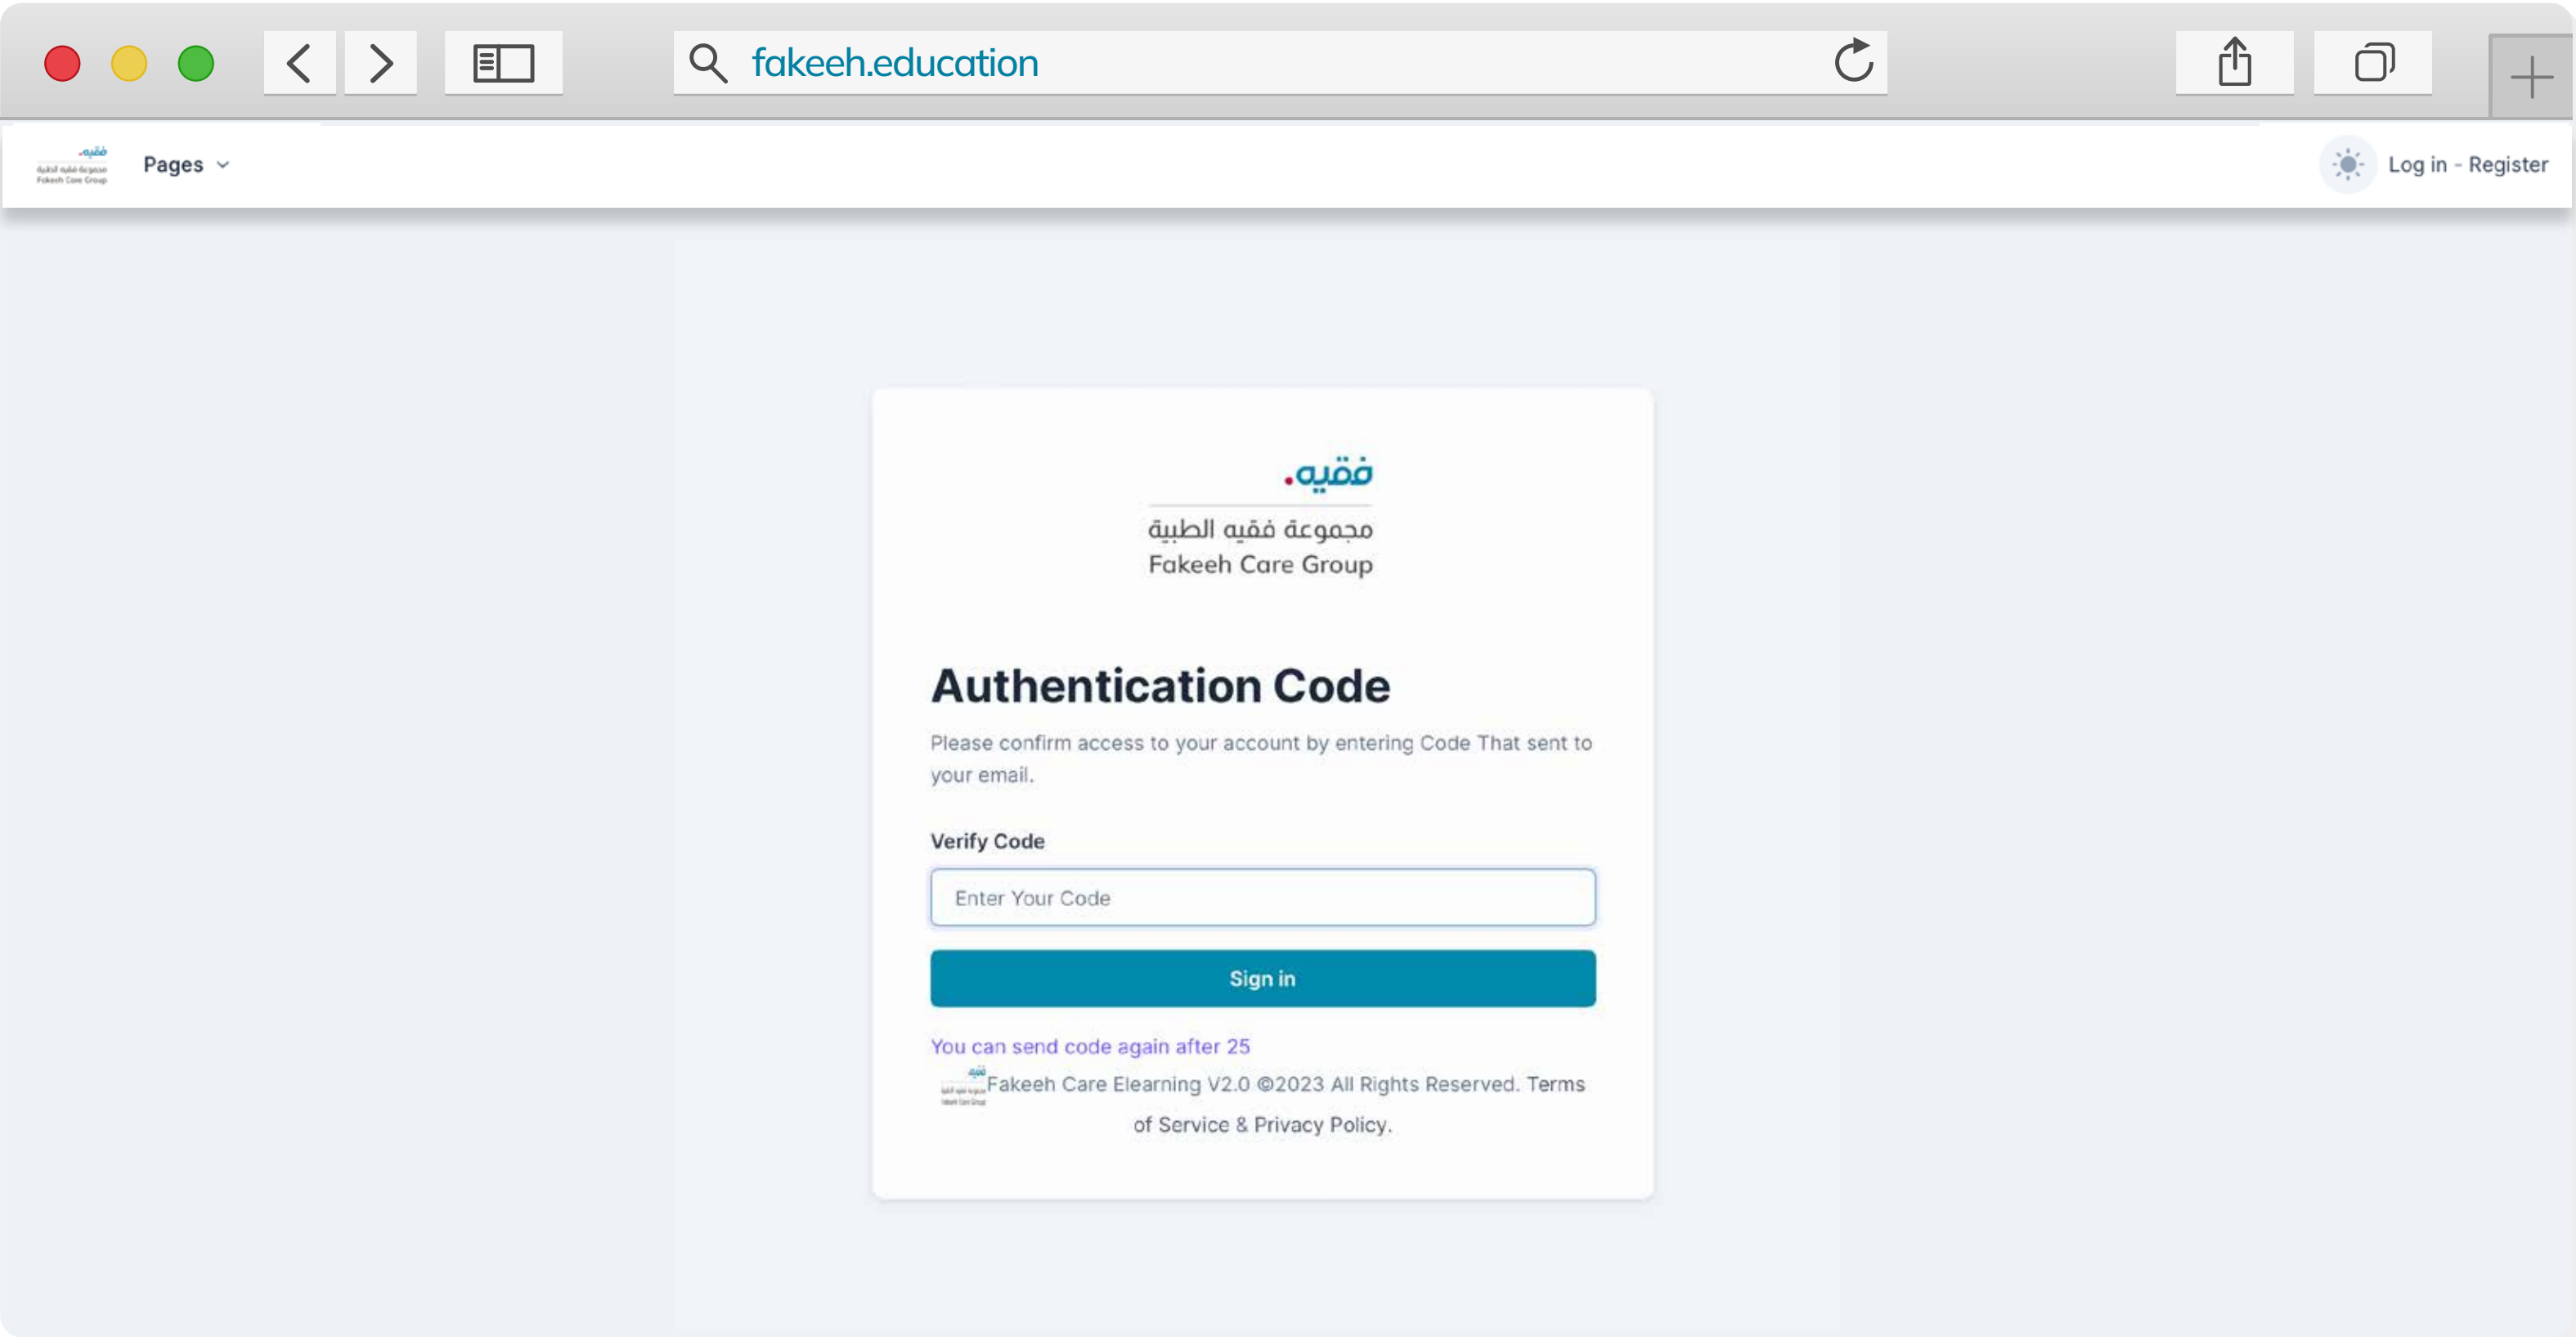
fakeeh.education

Pages

Log in - Register

فقيه.
مجموعة فقيه الطبية
Fakeeh Care Group

Authentication Code

Please confirm access to your account by entering Code That sent to your email.

Verify Code

Enter Your Code

Sign in

You can send code again after 25

Fakeeh Care Elearning V2.0 ©2023 All Rights Reserved. Terms of Service & Privacy Policy.